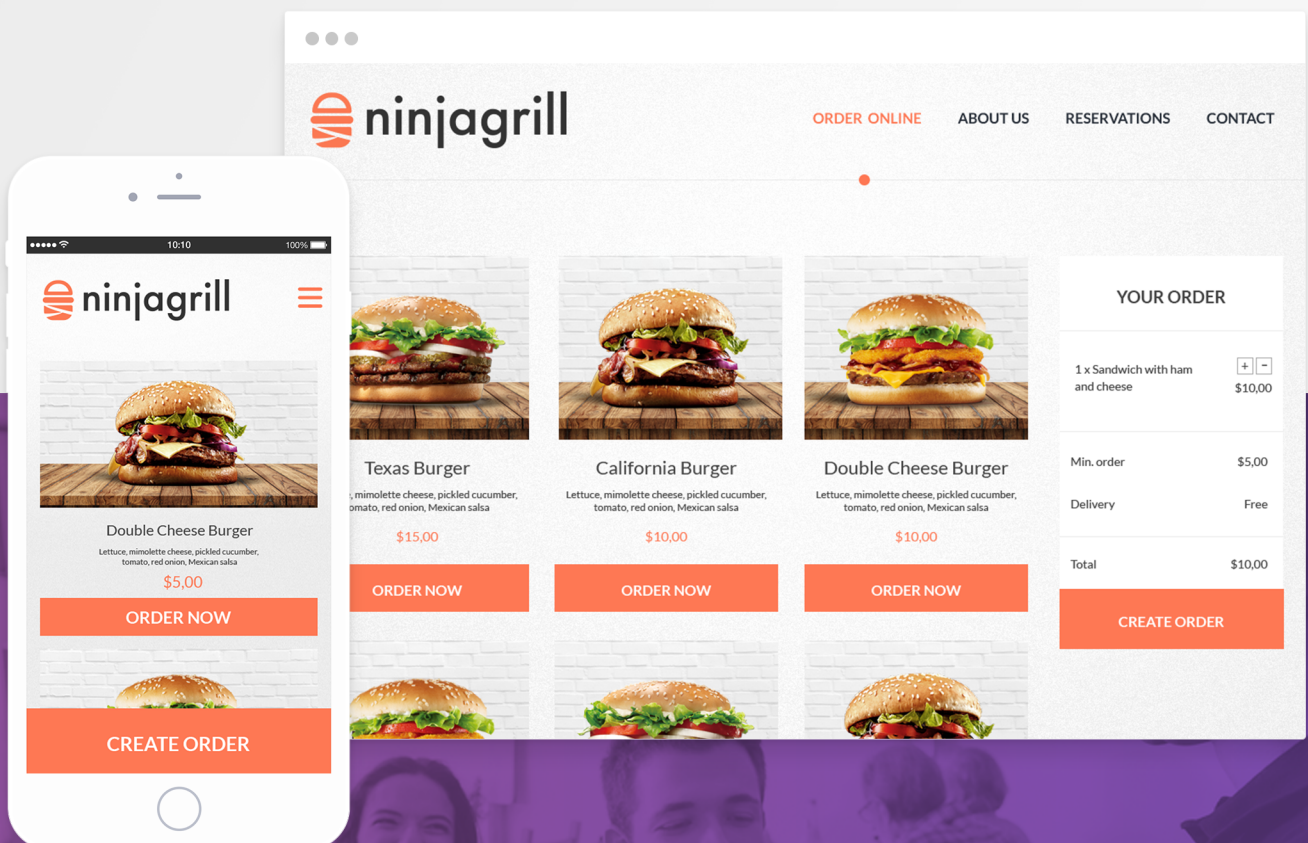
ninjagrill

ORDER ONLINE ABOUT US RESERVATIONS CONTACT

Texas Burger
, mimolette cheese, pickled cucumber, omato, red onion, Mexican salsa
$15,00
ORDER NOW

California Burger
Lettuce, mimolette cheese, pickled cucumber, tomato, red onion, Mexican salsa
$10,00
ORDER NOW

Double Cheese Burger
Lettuce, mimolette cheese, pickled cucumber, tomato, red onion, Mexican salsa
$10,00
ORDER NOW

YOUR ORDER
1 x Sandwich with ham and cheese + − $10,00
Min. order $5,00
Delivery Free
Total $10,00
CREATE ORDER

●●●●● 10:10 100%
ninjagrill
Double Cheese Burger
Lettuce, mimolette cheese, pickled cucumber, tomato, red onion, Mexican salsa
$5,00
ORDER NOW
CREATE ORDER